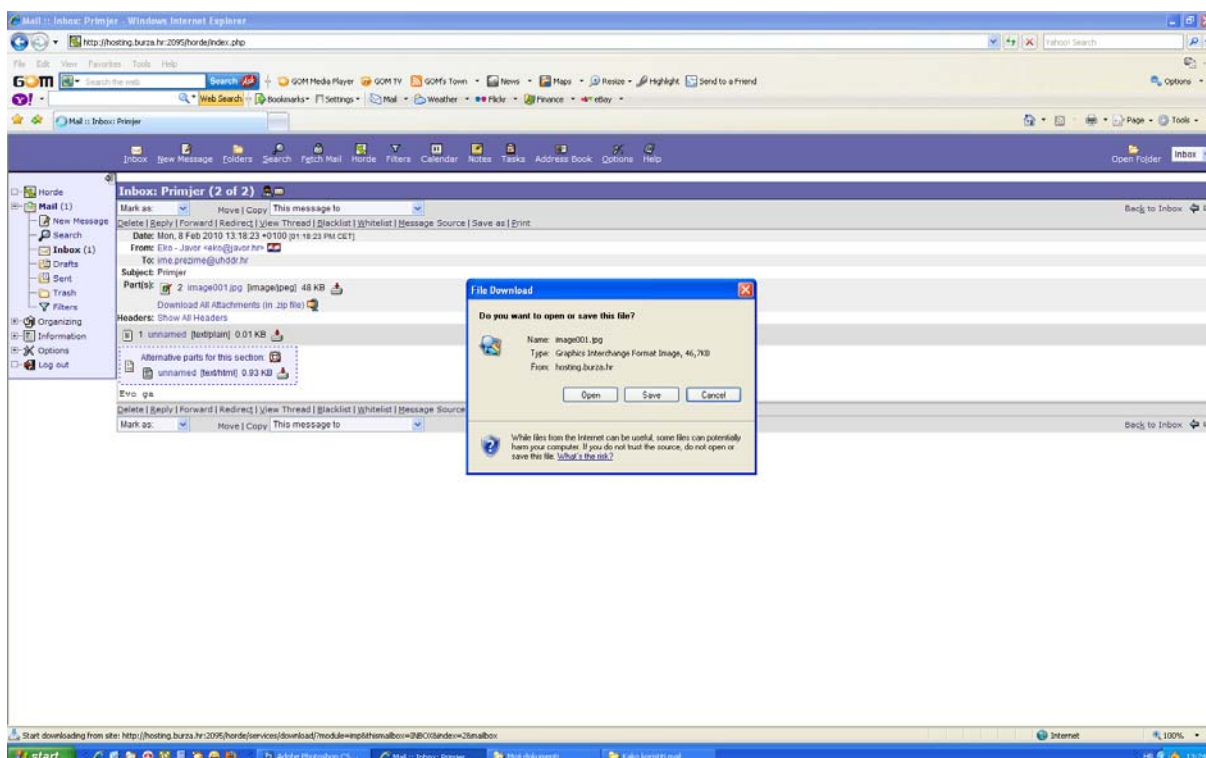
Mail :: Inbox: Primjer - Windows Internet Explorer

http://hosting.burza.hr:2095/horde/index.php

Yahoo! Search

File Edit View Favorites Tools Help

GOM Search the web Search GOM Media Player GOM TV GOM's Town News Maps Resize Highlight Send to a Friend Options

Y! Web Search Bookmarks Settings Mail Weather Flickr Finance eBay

Mail :: Inbox: Primjer

Page Tools

Inbox New Message Folders Search Fetch Mail Horde Filters Calendar Notes Tasks Address Book Options Help

Open Folder Inbox

Horde
Mail (1)
New Message
Search
Inbox (1)
Drafts
Sent
Trash
Filters
Organizing
Information
Options
Log out

Inbox: Primjer (2 of 2)

Mark as: Move | Copy This message to

Back to Inbox

Delete | Reply | Forward | Redirect | View Thread | Blacklist | Whitelist | Message Source | Save as | Print

Date: Mon, 8 Feb 2010 13:18:23 +0100 [01:18:23 PM CET]
From: Eko - Javor <eko@javor.hr>
To: ime.prezime@uhddr.hr
Subject: Primjer
Part(s): 2 image001.jpg [image/jpeg] 48 KB
Download All Attachments (in .zip file)
Headers: Show All Headers

1 unnamed [text/plain] 0.01 KB

Alternative parts for this section:
unnamed [text/html] 0.93 KB

Evo ga

Delete | Reply | Forward | Redirect | View Thread | Blacklist | Whitelist | Message Source

Mark as: Move | Copy This message to

Back to Inbox

File Download

Do you want to open or save this file?

Name: image001.jpg
Type: Graphics Interchange Format Image, 46,7KB
From: hosting.burza.hr

Open Save Cancel

While files from the Internet can be useful, some files can potentially harm your computer. If you do not trust the source, do not open or save this file. What's the risk?

Start downloading from site: http://hosting.burza.hr:2095/horde/services/download/?module=imp&thismailbox=INBOX&index=2&mailbox

Internet 100%

start Adobe Photoshop CS... Mail :: Inbox: Primjer... Moji dokumenti Kako koristiti mail